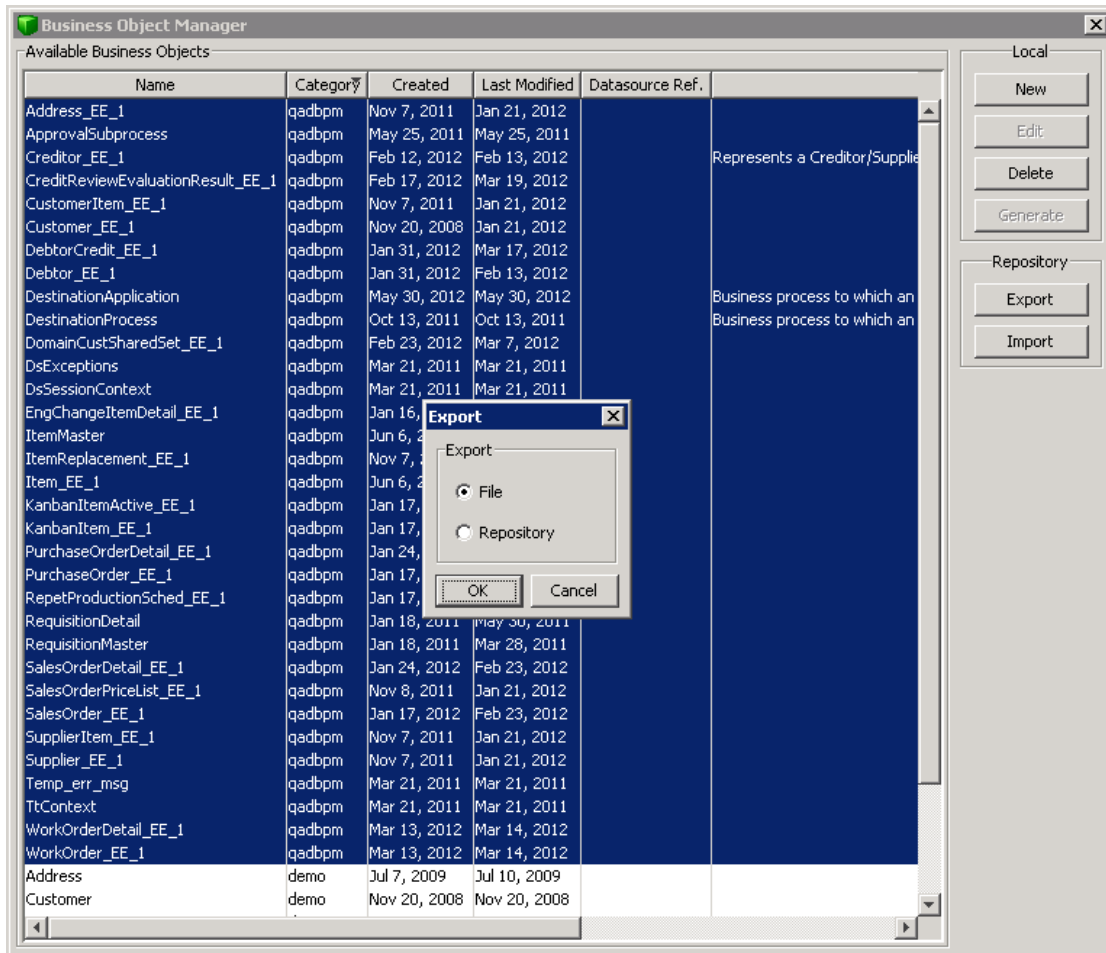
Business Object Manager

Available Business Objects

| Name | Category | Created | Last Modified | Datasource Ref. | |
|---|---|---|---|---|---|
| Address_EE_1 | qadbpm | Nov 7, 2011 | Jan 21, 2012 | | |
| ApprovalSubprocess | qadbpm | May 25, 2011 | May 25, 2011 | | |
| Creditor_EE_1 | qadbpm | Feb 12, 2012 | Feb 13, 2012 | | Represents a Creditor/Supplie |
| CreditReviewEvaluationResult_EE_1 | qadbpm | Feb 17, 2012 | Mar 19, 2012 | | |
| CustomerItem_EE_1 | qadbpm | Nov 7, 2011 | Jan 21, 2012 | | |
| Customer_EE_1 | qadbpm | Nov 20, 2008 | Jan 21, 2012 | | |
| DebtorCredit_EE_1 | qadbpm | Jan 31, 2012 | Mar 17, 2012 | | |
| Debtor_EE_1 | qadbpm | Jan 31, 2012 | Feb 13, 2012 | | |
| DestinationApplication | qadbpm | May 30, 2012 | May 30, 2012 | | Business process to which an |
| DestinationProcess | qadbpm | Oct 13, 2011 | Oct 13, 2011 | | Business process to which an |
| DomainCustSharedSet_EE_1 | qadbpm | Feb 23, 2012 | Mar 7, 2012 | | |
| DsExceptions | qadbpm | Mar 21, 2011 | Mar 21, 2011 | | |
| DsSessionContext | qadbpm | Mar 21, 2011 | Mar 21, 2011 | | |
| EngChangeItemDetail_EE_1 | qadbpm | Jan 16, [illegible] | | | |
| ItemMaster | qadbpm | Jun 6, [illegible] | | | |
| ItemReplacement_EE_1 | qadbpm | Nov 7, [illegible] | | | |
| Item_EE_1 | qadbpm | Jun 6, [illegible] | | | |
| KanbanItemActive_EE_1 | qadbpm | Jan 17, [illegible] | | | |
| KanbanItem_EE_1 | qadbpm | Jan 17, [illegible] | | | |
| PurchaseOrderDetail_EE_1 | qadbpm | Jan 24, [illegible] | | | |
| PurchaseOrder_EE_1 | qadbpm | Jan 17, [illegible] | | | |
| RepetProductionSched_EE_1 | qadbpm | Jan 17, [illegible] | | | |
| RequisitionDetail | qadbpm | Jan 18, 2011 | May 30, 2011 | | |
| RequisitionMaster | qadbpm | Jan 18, 2011 | Mar 28, 2011 | | |
| SalesOrderDetail_EE_1 | qadbpm | Jan 24, 2012 | Feb 23, 2012 | | |
| SalesOrderPriceList_EE_1 | qadbpm | Nov 8, 2011 | Jan 21, 2012 | | |
| SalesOrder_EE_1 | qadbpm | Jan 17, 2012 | Feb 23, 2012 | | |
| SupplierItem_EE_1 | qadbpm | Nov 7, 2011 | Jan 21, 2012 | | |
| Supplier_EE_1 | qadbpm | Nov 7, 2011 | Jan 21, 2012 | | |
| Temp_err_msg | qadbpm | Mar 21, 2011 | Mar 21, 2011 | | |
| TtContext | qadbpm | Mar 21, 2011 | Mar 21, 2011 | | |
| WorkOrderDetail_EE_1 | qadbpm | Mar 13, 2012 | Mar 14, 2012 | | |
| WorkOrder_EE_1 | qadbpm | Mar 13, 2012 | Mar 14, 2012 | | |
| Address | demo | Jul 7, 2009 | Jul 10, 2009 | | |
| Customer | demo | Nov 20, 2008 | Nov 20, 2008 | | |

Local
New
Edit
Delete
Generate

Repository
Export
Import

Export
Export
File
Repository
OK
Cancel